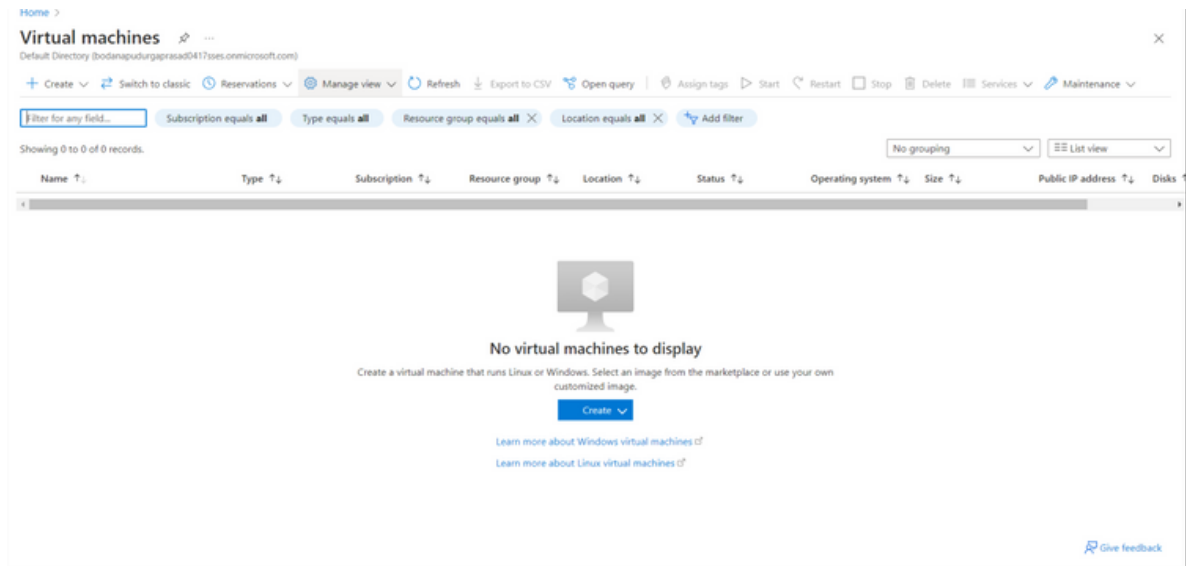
Home >

Virtual machines

Default Directory (bodanapudurgaprasad0417sses.onmicrosoft.com)

+ Create ∨ Switch to classic Reservations ∨ Manage view ∨ Refresh Export to CSV Open query Assign tags Start Restart Stop Delete Services ∨ Maintenance ∨

Filter for any field... Subscription equals all Type equals all Resource group equals all Location equals all Add filter

Showing 0 to 0 of 0 records.

No grouping List view

| Name ↑↓ | Type ↑↓ | Subscription ↑↓ | Resource group ↑↓ | Location ↑↓ | Status ↑↓ | Operating system ↑↓ | Size ↑↓ | Public IP address ↑↓ | Disks |
|---|---|---|---|---|---|---|---|---|---|

No virtual machines to display

Create a virtual machine that runs Linux or Windows. Select an image from the marketplace or use your own customized image.

Create ∨

Learn more about Windows virtual machines

Learn more about Linux virtual machines

Give feedback